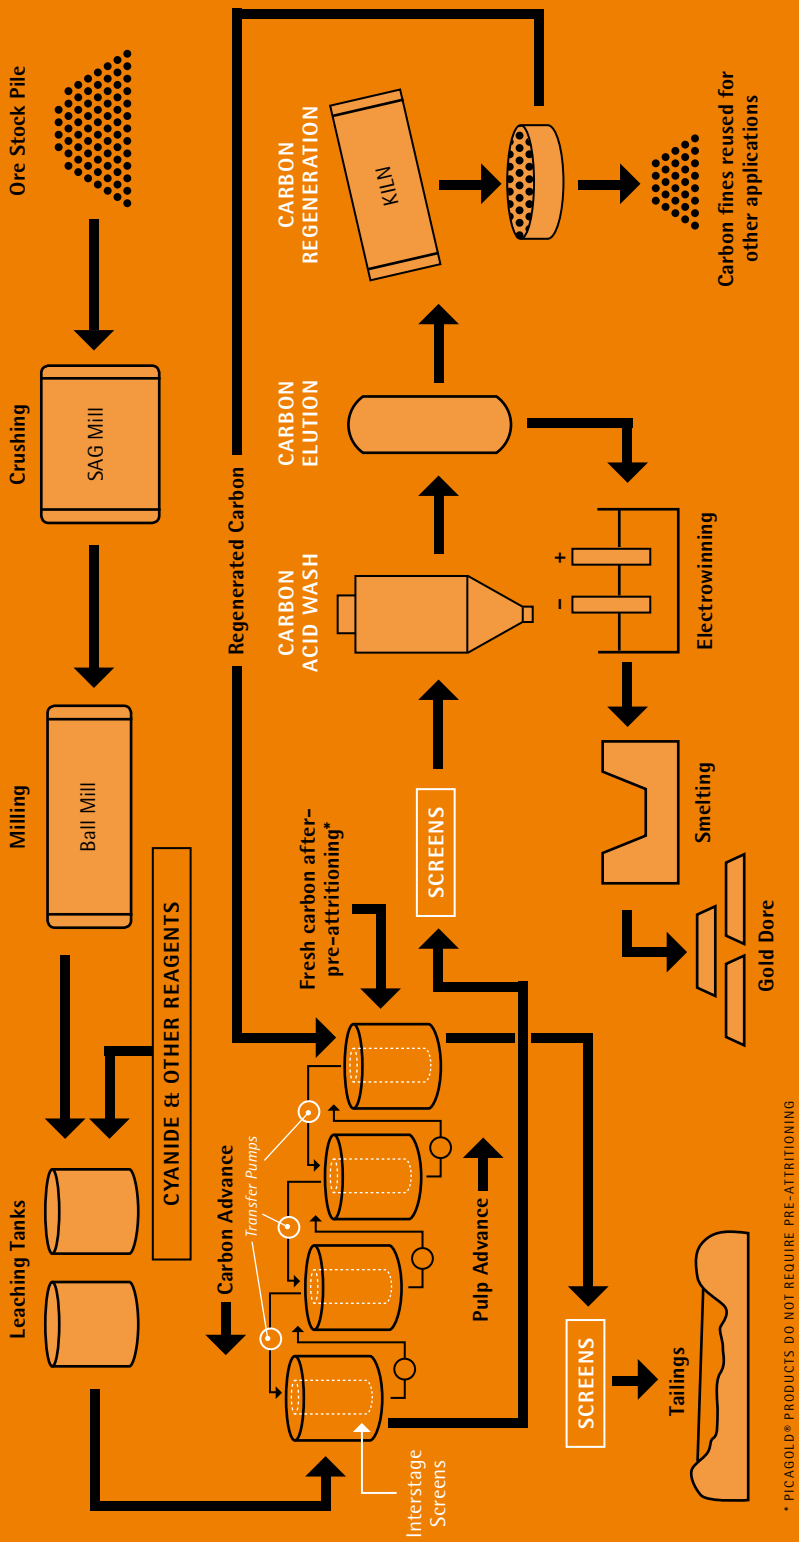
Ore Stock Pile

Crushing

SAG Mill

Milling

Ball Mill

CYANIDE & OTHER REAGENTS

Leaching Tanks

Carbon Advance

Transfer Pumps

Interstage Screens

Pulp Advance

Regenerated Carbon

Fresh carbon after-pre-attritioning*

SCREENS

SCREENS

Tailings

CARBON ACID WASH

CARBON ELUTION

CARBON REGENERATION

KILN

Carbon fines reused for other applications

+

–

Electrowinning

Smelting

Gold Dore

* PICAGOLD® PRODUCTS DO NOT REQUIRE PRE-ATTRITIONING